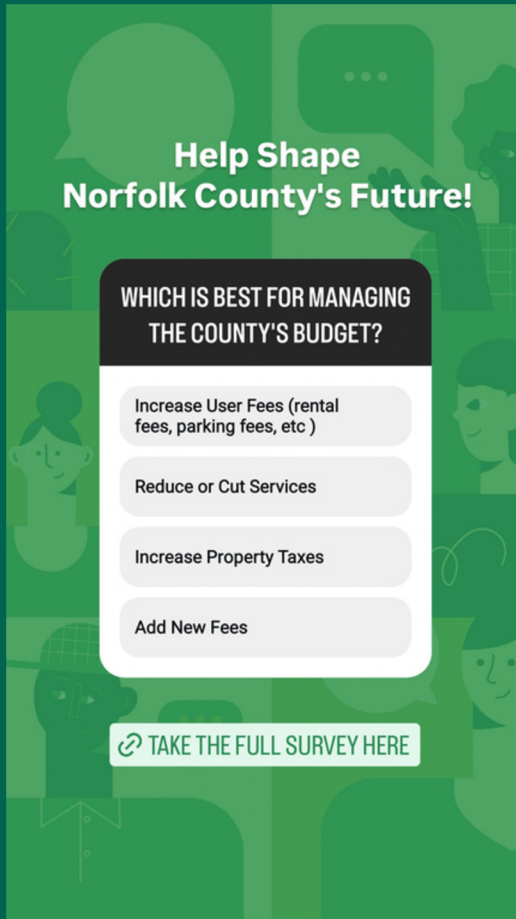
Help Shape
Norfolk County's Future!

WHICH IS BEST FOR MANAGING THE COUNTY'S BUDGET?

Increase User Fees (rental fees, parking fees, etc )

Reduce or Cut Services

Increase Property Taxes

Add New Fees

TAKE THE FULL SURVEY HERE